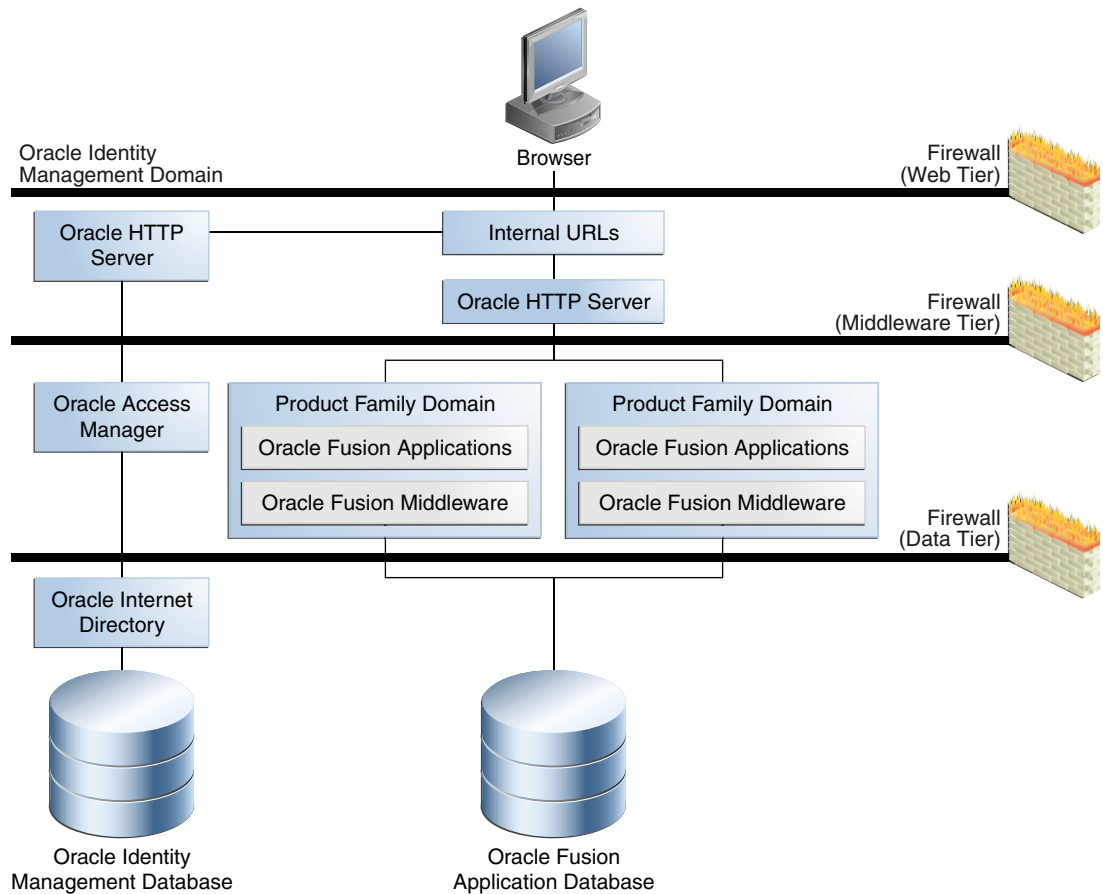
Browser

Oracle Identity Management Domain

Firewall (Web Tier)

Oracle HTTP Server

Internal URLs

Oracle HTTP Server

Firewall (Middleware Tier)

Oracle Access Manager

Product Family Domain

Oracle Fusion Applications

Oracle Fusion Middleware

Product Family Domain

Oracle Fusion Applications

Oracle Fusion Middleware

Firewall (Data Tier)

Oracle Internet Directory

Oracle Identity Management Database

Oracle Fusion Application Database